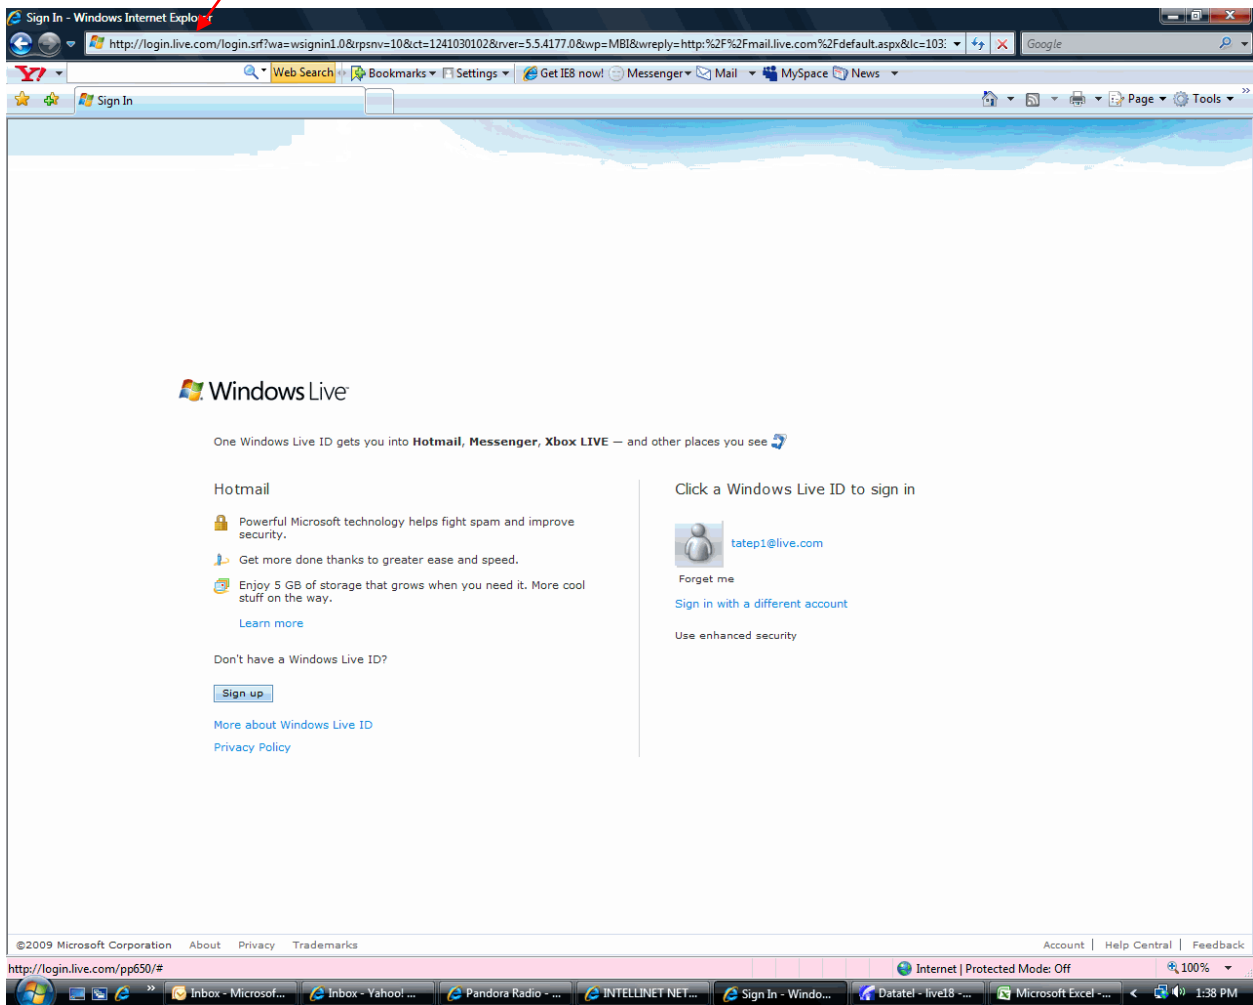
Sign In - Windows Internet Explorer

http://login.live.com/login.srf?wa=wsignin1.0&rpsnv=10&ct=1241030102&rver=5.5.4177.0&wp=MBI&wreply=http:%2F%2Fmail.live.com%2Fdefault.aspx&lc=103

Google

Web Search Bookmarks Settings Get IE8 now! Messenger Mail MySpace News

Sign In

Page Tools

Windows Live

One Windows Live ID gets you into **Hotmail**, **Messenger**, **Xbox LIVE** — and other places you see

Hotmail

Powerful Microsoft technology helps fight spam and improve security.

Get more done thanks to greater ease and speed.

Enjoy 5 GB of storage that grows when you need it. More cool stuff on the way.

Learn more

Don't have a Windows Live ID?

Sign up

More about Windows Live ID

Privacy Policy

Click a Windows Live ID to sign in

tatep1@live.com

Forget me

Sign in with a different account

Use enhanced security

©2009 Microsoft Corporation About Privacy Trademarks

Account | Help Central | Feedback

http://login.live.com/pp650/#

Internet | Protected Mode: Off

100%

Inbox - Microsof... Inbox - Yahoo! ... Pandora Radio - ... INTELLINET NET... Sign In - Windo... Datatel - live18 -... Microsoft Excel - ... 1:38 PM